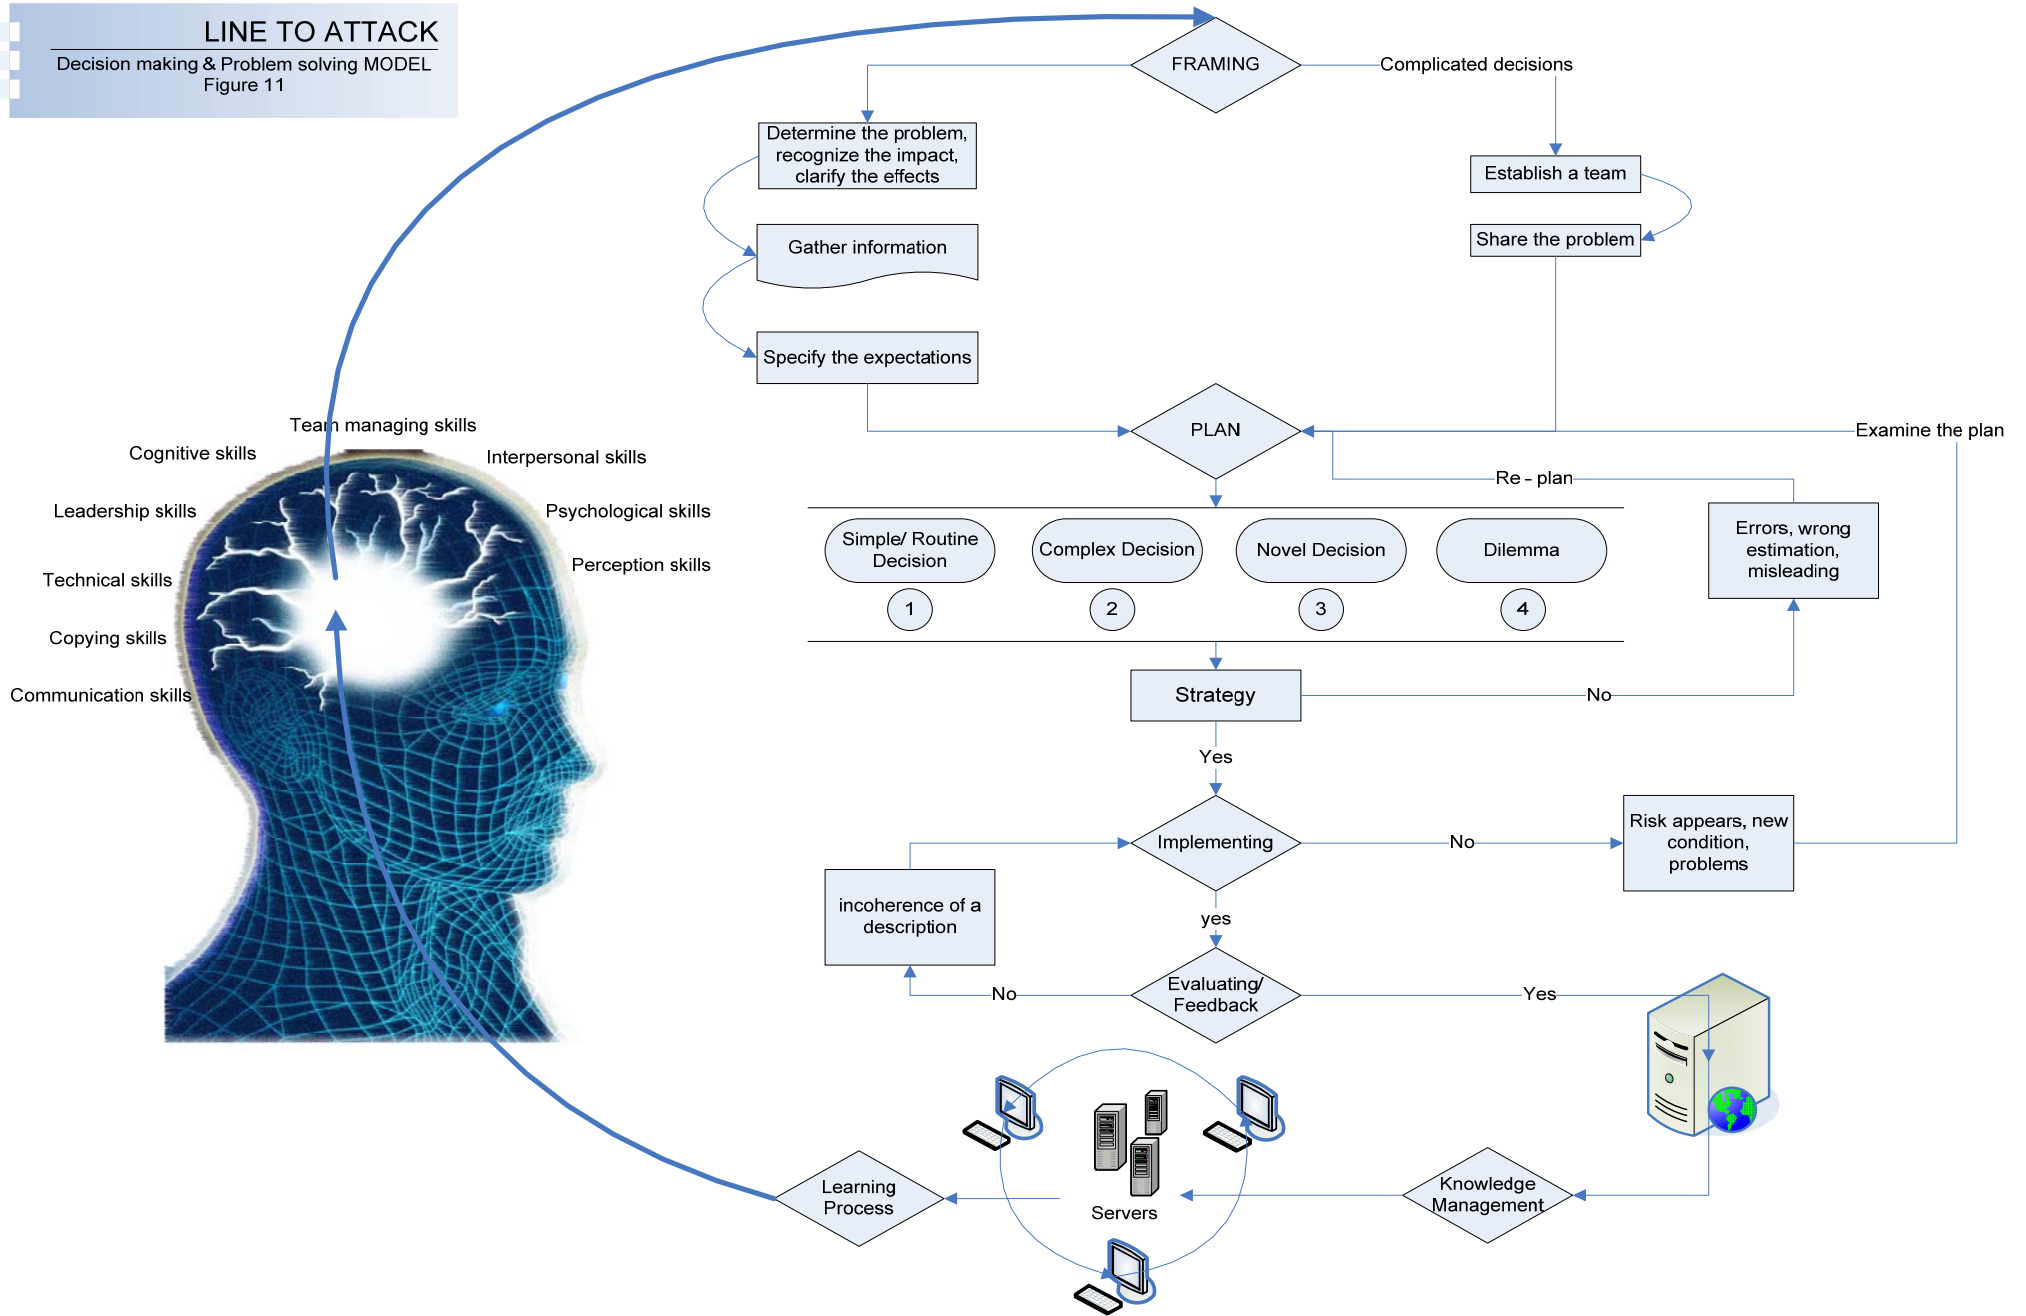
LINE TO ATTACK
Decision making & Problem solving MODEL
Figure 11

FRAMING
Complicated decisions
Determine the problem, recognize the impact, clarify the effects
Gather information
Specify the expectations
Establish a team
Share the problem
PLAN
Examine the plan
Re - plan
Simple/ Routine Decision
1
Complex Decision
2
Novel Decision
3
Dilemma
4
Errors, wrong estimation, misleading
Strategy
No
Yes
Implementing
No
Risk appears, new condition, problems
incoherence of a description
yes
Evaluating/ Feedback
No
Yes
Servers
Learning Process
Knowledge Management

Team managing skills
Cognitive skills
Interpersonal skills
Leadership skills
Psychological skills
Technical skills
Perception skills
Copying skills
Communication skills